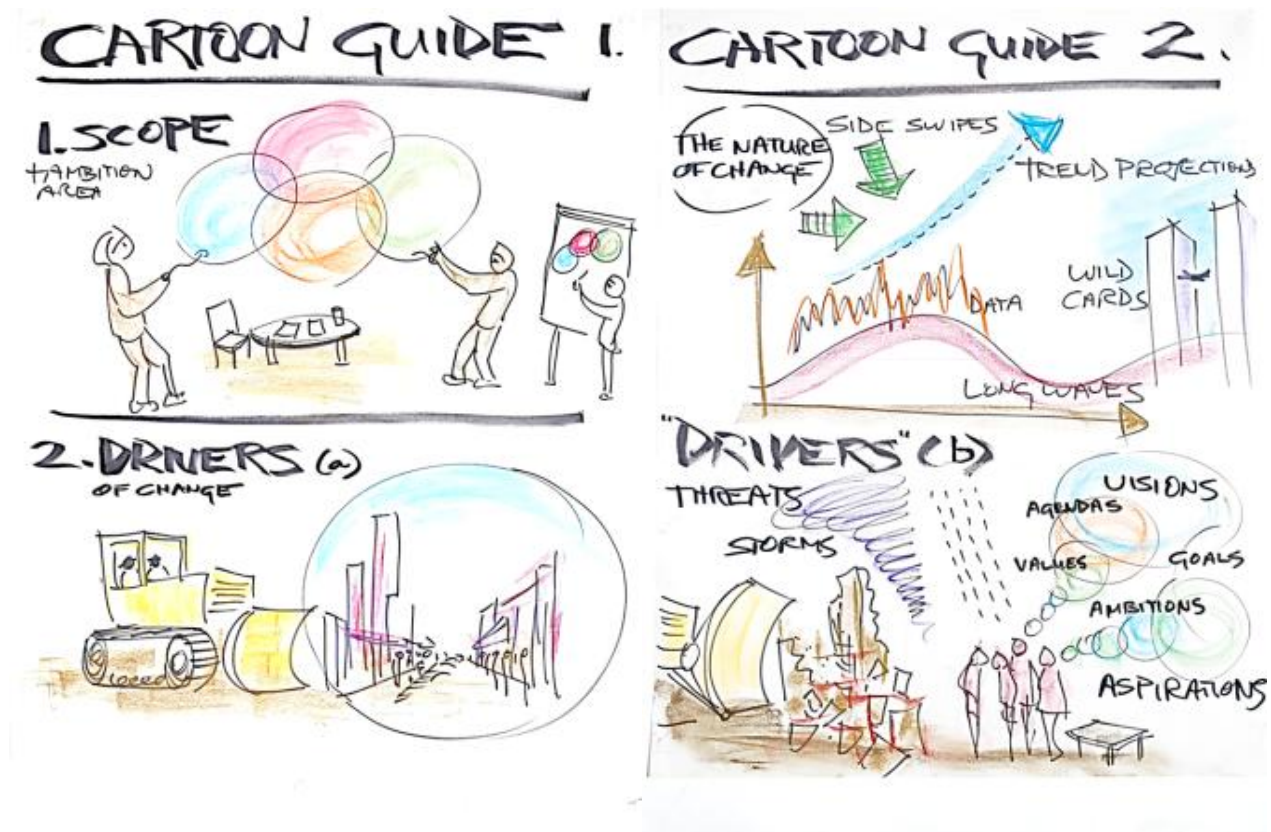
CARTOON GUIDE 1.

1. SCOPE
+AMBITION AREA

2. DRIVERS (a)
OF CHANGE

CARTOON GUIDE 2.

THE NATURE OF CHANGE

SIDE SWIPES

TREND PROJECTION

DATA

WILD CARDS

LONG WAVES

"DRIVERS" (b)

THREATS

STORMS

VISIONS

AGENDAS

VALUES

GOALS

AMBITIONS

ASPIRATIONS